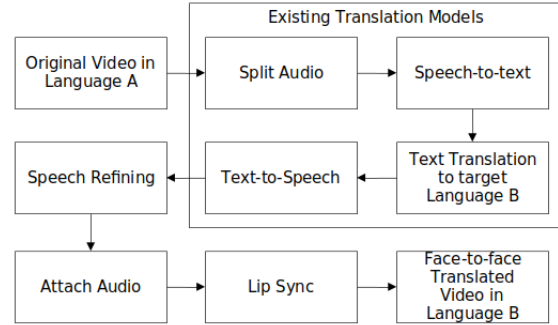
Existing Translation Models

Original Video in Language A

Split Audio

Speech-to-text

Speech Refining

Text-to-Speech

Text Translation to target Language B

Attach Audio

Lip Sync

Face-to-face Translated Video in Language B